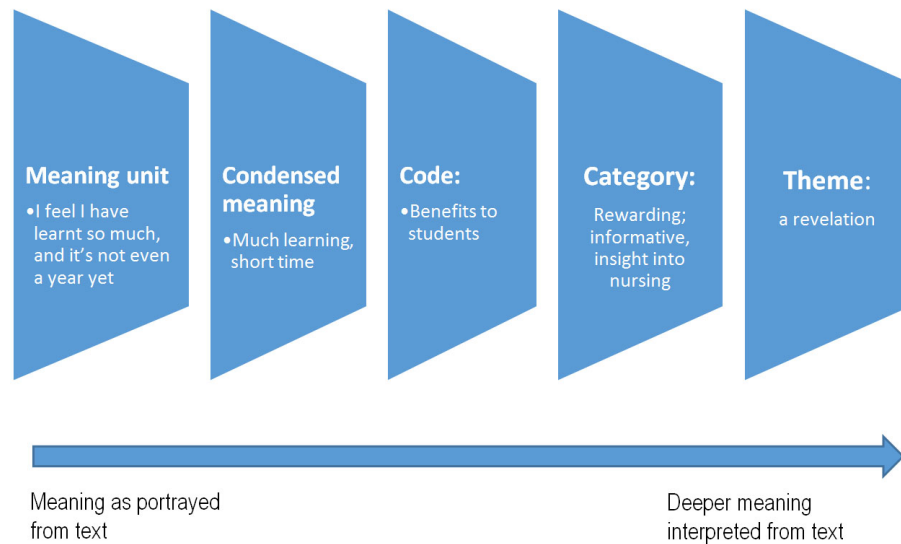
Meaning unit
•I feel I have learnt so much, and it's not even a year yet

Condensed meaning
•Much learning, short time

Code:
•Benefits to students

Category:
Rewarding; informative, insight into nursing

Theme:
a revelation

Meaning as portrayed from text

Deeper meaning interpreted from text